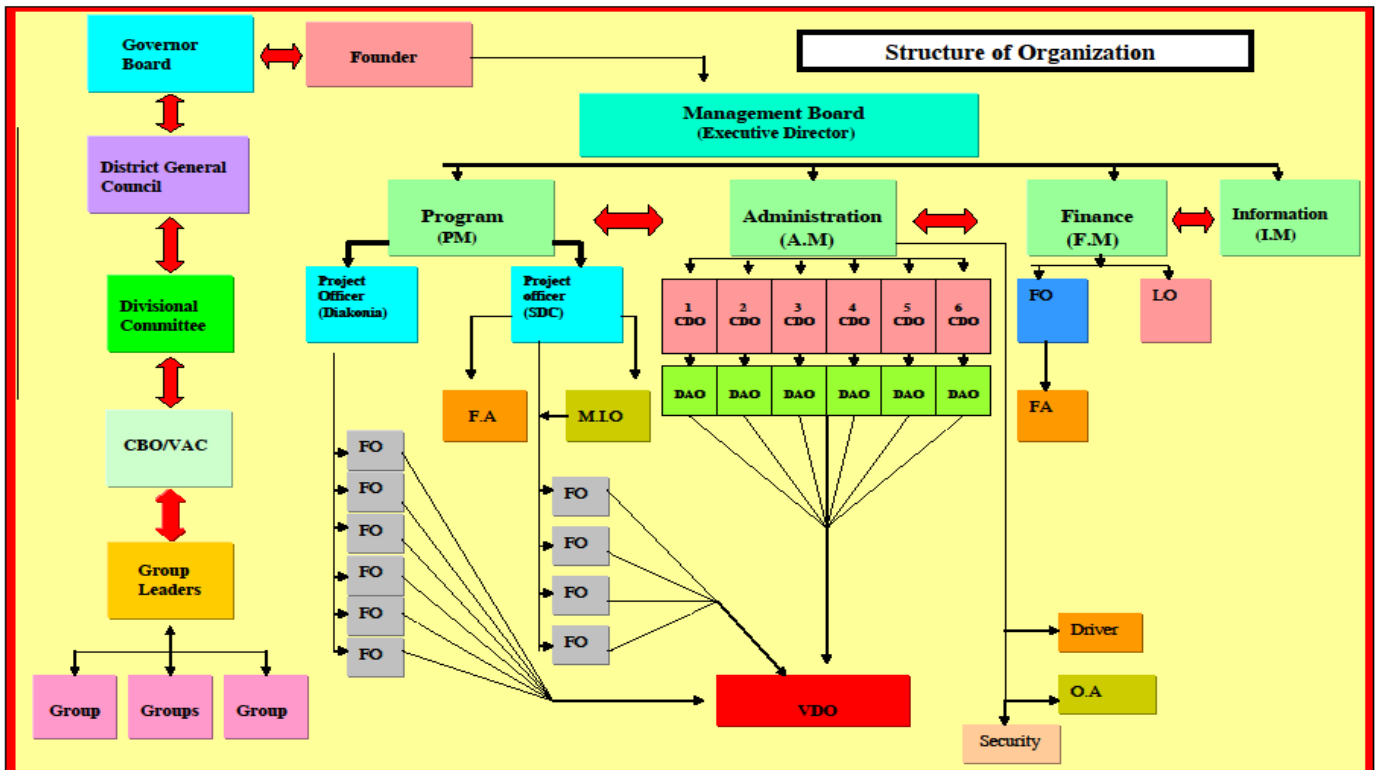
Structure of Organization

Governor Board

Founder

Management Board
(Executive Director)

District General Council

Divisional Committee

CBO/VAC

Group Leaders

Group

Groups

Group

Program
(PM)

Administration
(A.M)

Finance
(F.M)

Information
(I.M)

Project Officer
(Diakonia)

Project officer
(SDC)

F.A

M.I.O

1 CDO

2 CDO

3 CDO

4 CDO

5 CDO

6 CDO

DAO

DAO

DAO

DAO

DAO

DAO

FO

LO

FA

FO

FO

FO

FO

FO

FO

FO

FO

FO

FO

VDO

Driver

O.A

Security